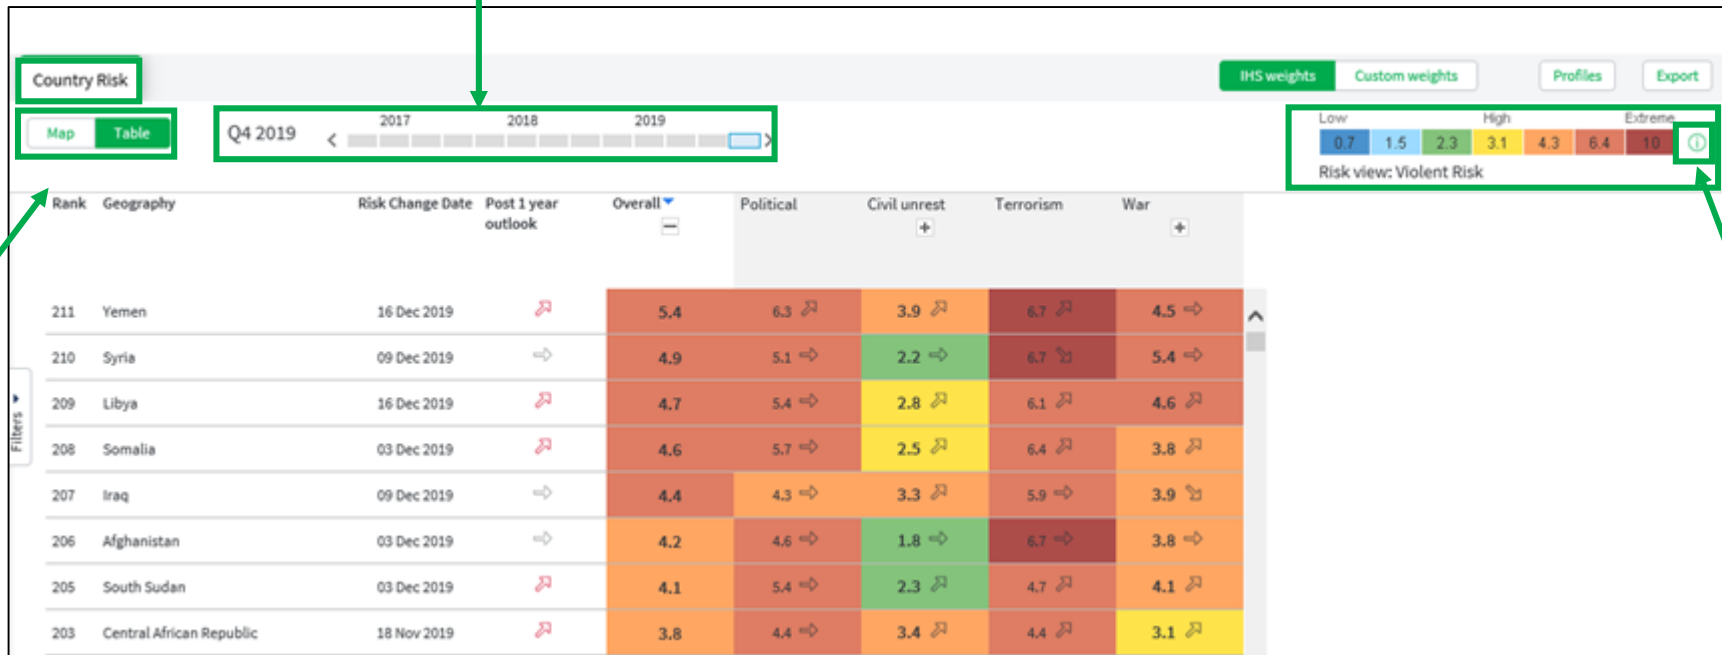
Country Risk

IHS weights Custom weights Profiles Export

Map Table

Q4 2019 < 2017 2018 2019 >

Low High Extreme
0.7 1.5 2.3 3.1 4.3 6.4 10
Risk view: Violent Risk

Filters

| Rank | Geography | Risk Change Date | Post 1 year outlook | Overall | Political | Civil unrest | Terrorism | War |
|---|---|---|---|---|---|---|---|---|
| 211 | Yemen | 16 Dec 2019 | | 5.4 | 6.3 | 3.9 | 6.7 | 4.5 |
| 210 | Syria | 09 Dec 2019 | | 4.9 | 5.1 | 2.2 | 6.7 | 5.4 |
| 209 | Libya | 16 Dec 2019 | | 4.7 | 5.4 | 2.8 | 6.1 | 4.6 |
| 208 | Somalia | 03 Dec 2019 | | 4.6 | 5.7 | 2.5 | 6.4 | 3.8 |
| 207 | Iraq | 09 Dec 2019 | | 4.4 | 4.3 | 3.3 | 5.9 | 3.9 |
| 206 | Afghanistan | 03 Dec 2019 | | 4.2 | 4.6 | 1.8 | 6.7 | 3.8 |
| 205 | South Sudan | 03 Dec 2019 | | 4.1 | 5.4 | 2.3 | 4.7 | 4.1 |
| 203 | Central African Republic | 18 Nov 2019 | | 3.8 | 4.4 | 3.4 | 4.4 | 3.1 |